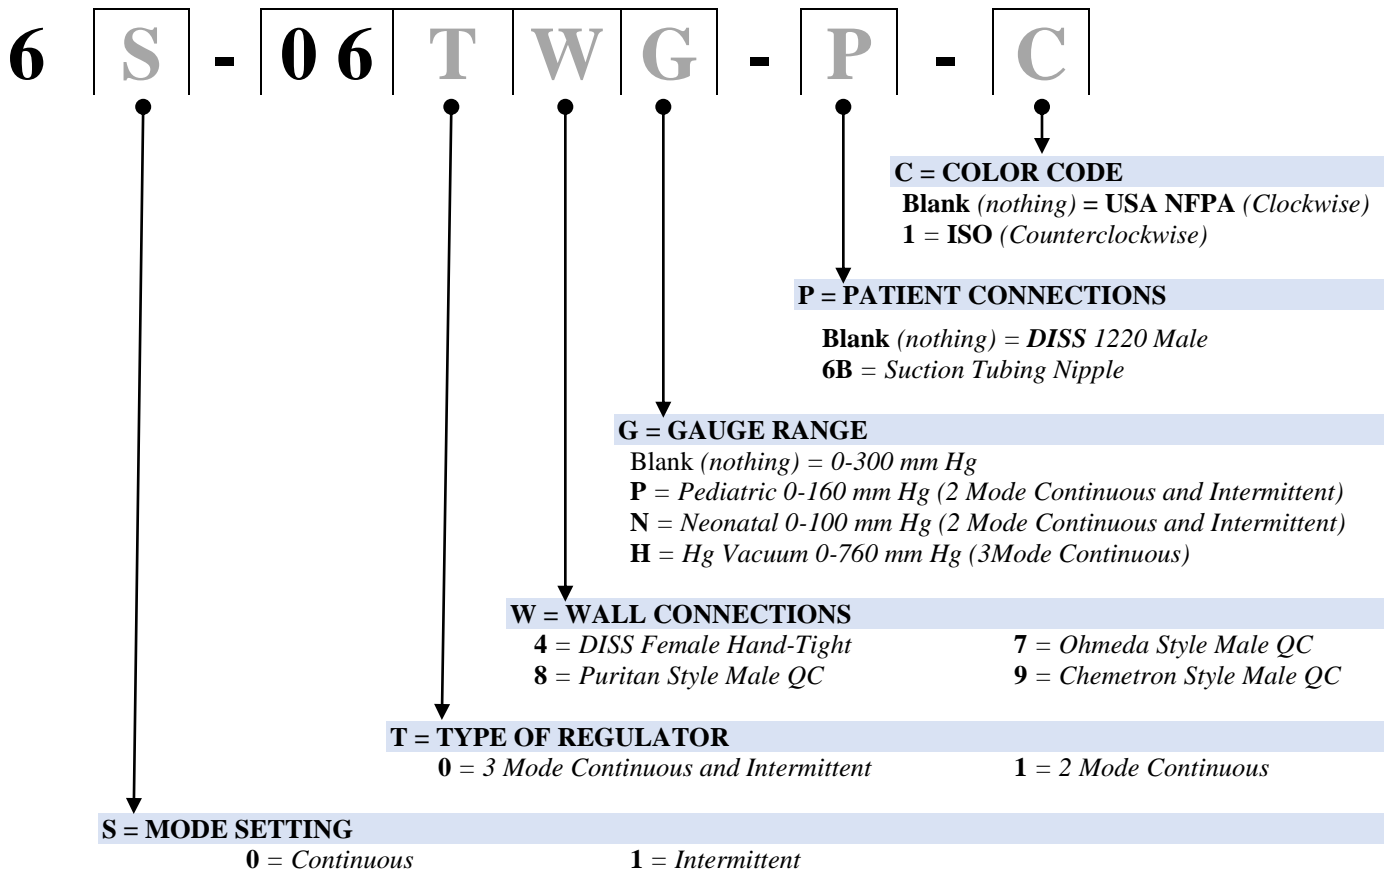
6 S - 0 6 T W G - P - C

C = COLOR CODE
Blank (nothing) = USA NFPA (Clockwise)
1 = ISO (Counterclockwise)

P = PATIENT CONNECTIONS
Blank (nothing) = DISS 1220 Male
6B = Suction Tubing Nipple

G = GAUGE RANGE
Blank (nothing) = 0-300 mm Hg
P = Pediatric 0-160 mm Hg (2 Mode Continuous and Intermittent)
N = Neonatal 0-100 mm Hg (2 Mode Continuous and Intermittent)
H = Hg Vacuum 0-760 mm Hg (3Mode Continuous)

W = WALL CONNECTIONS
4 = DISS Female Hand-Tight
7 = Ohmeda Style Male QC
8 = Puritan Style Male QC
9 = Chemetron Style Male QC

T = TYPE OF REGULATOR
0 = 3 Mode Continuous and Intermittent
1 = 2 Mode Continuous

S = MODE SETTING
0 = Continuous
1 = Intermittent